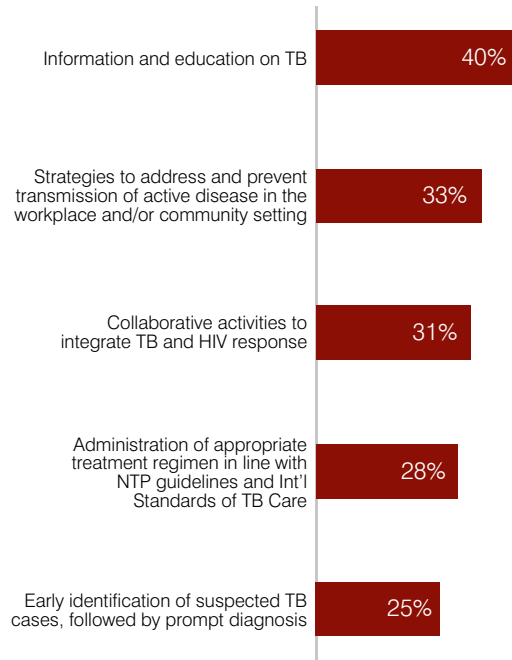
Information and education on TB 40%

Strategies to address and prevent transmission of active disease in the workplace and/or community setting 33%

Collaborative activities to integrate TB and HIV response 31%

Administration of appropriate treatment regimen in line with NTP guidelines and Int'l Standards of TB Care 28%

Early identification of suspected TB cases, followed by prompt diagnosis 25%